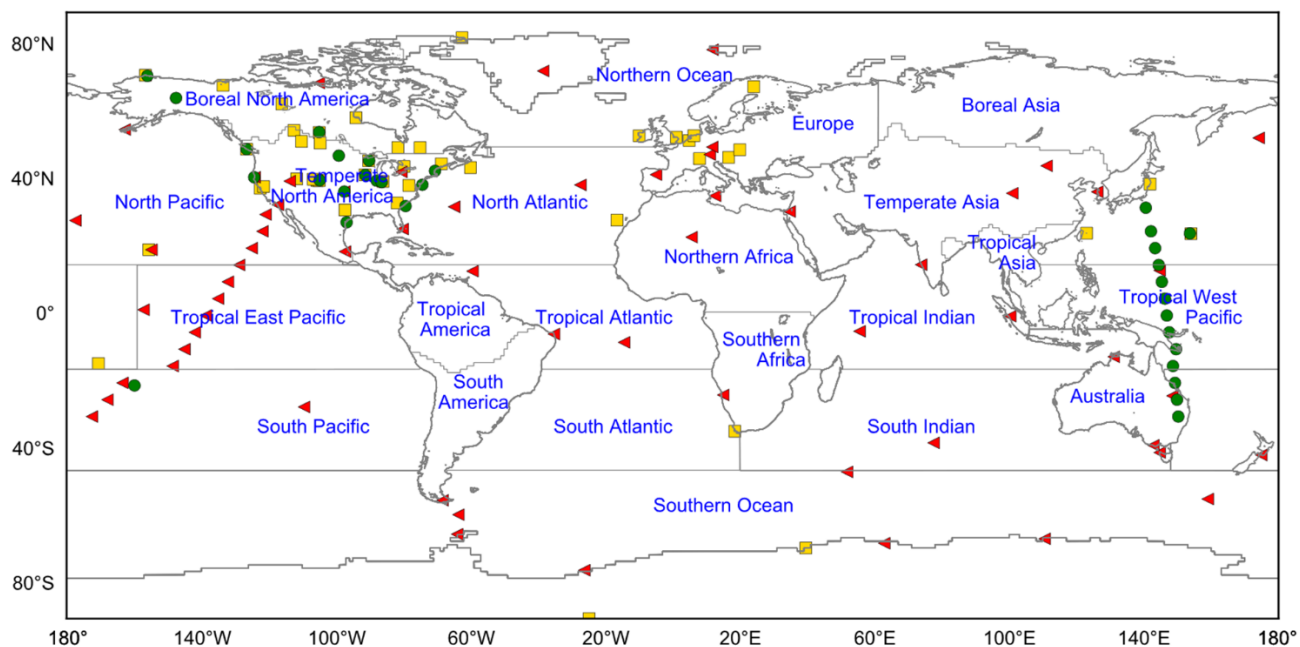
80°N

40°N

0°

40°S

80°S

Northern Ocean

Boreal North America

Europe

Boreal Asia

Temperate North America

North Pacific

North Atlantic

Temperate Asia

Tropical Asia

Northern Africa

Tropical America

Tropical Atlantic

Tropical East Pacific

Tropical Indian

Tropical West Pacific

Southern Africa

South America

Australia

South Pacific

South Atlantic

South Indian

Southern Ocean

180° 140°W 100°W 60°W 20°W 20°E 60°E 100°E 140°E 180°